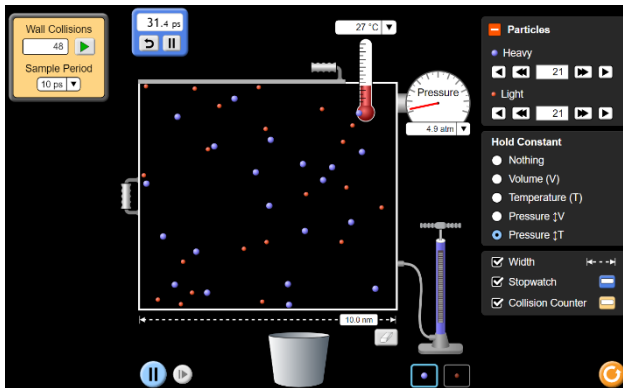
Wall Collisions
48
Sample Period
10 ps

31.4 ps

27 °C

Pressure
4.9 atm

10.0 nm

Particles
Heavy
21
Light
21

Hold Constant
Nothing
Volume (V)
Temperature (T)
Pressure ↕V
Pressure ↕T

Width
Stopwatch
Collision Counter